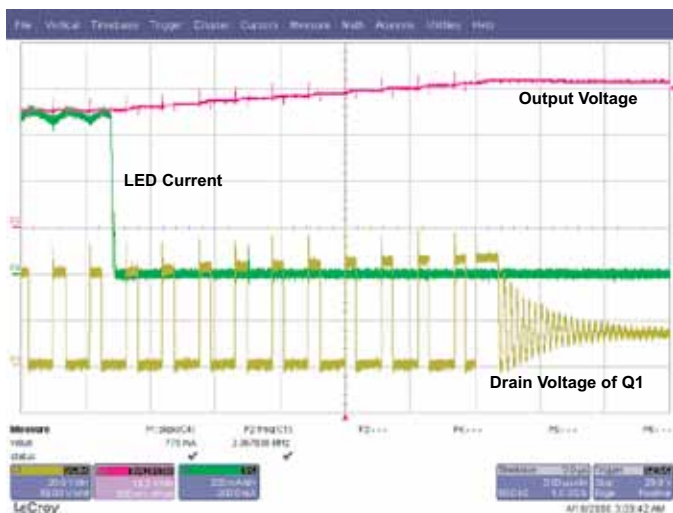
File Vertical Timebase Trigger Display Cursors Measure Math Analysis Utilities Help

Output Voltage

LED Current

Drain Voltage of Q1

Measure P1:pkpk(C4) P2:freq(C1) P3:--- P4:--- P5:--- P6:---
value 770 mA 2.06708 MHz
status ✔ ✔

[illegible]

LeCroy

4/18/2006 3:33:42 AM